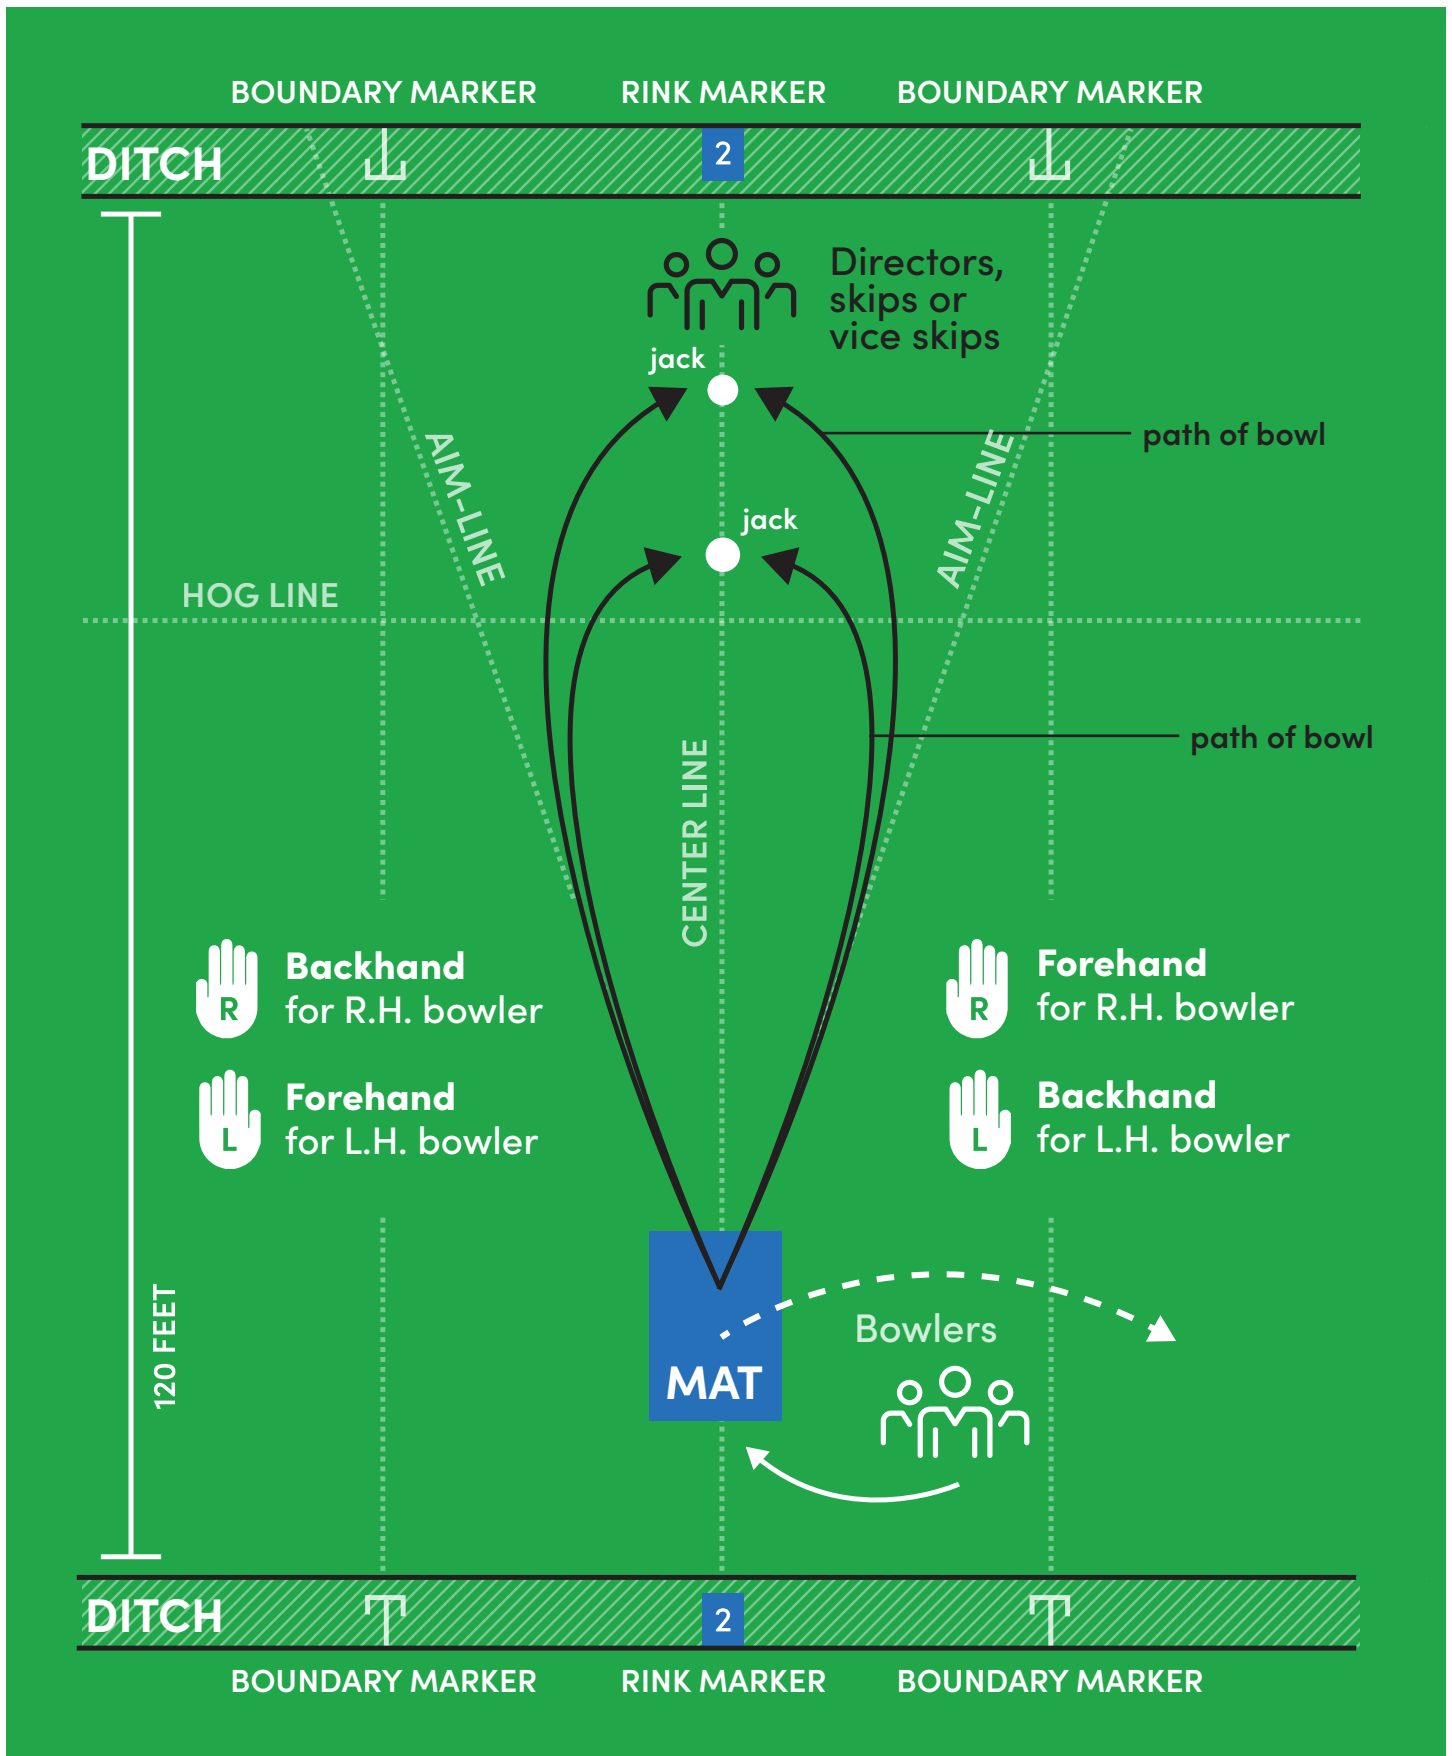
BOUNDARY MARKER RINK MARKER BOUNDARY MARKER

DITCH

2

Directors, skips or vice skips

jack

path of bowl

AIM-LINE

AIM-LINE

jack

HOG LINE

path of bowl

CENTER LINE

R Backhand for R.H. bowler

L Forehand for L.H. bowler

R Forehand for R.H. bowler

L Backhand for L.H. bowler

120 FEET

MAT

Bowlers

DITCH

2

BOUNDARY MARKER RINK MARKER BOUNDARY MARKER